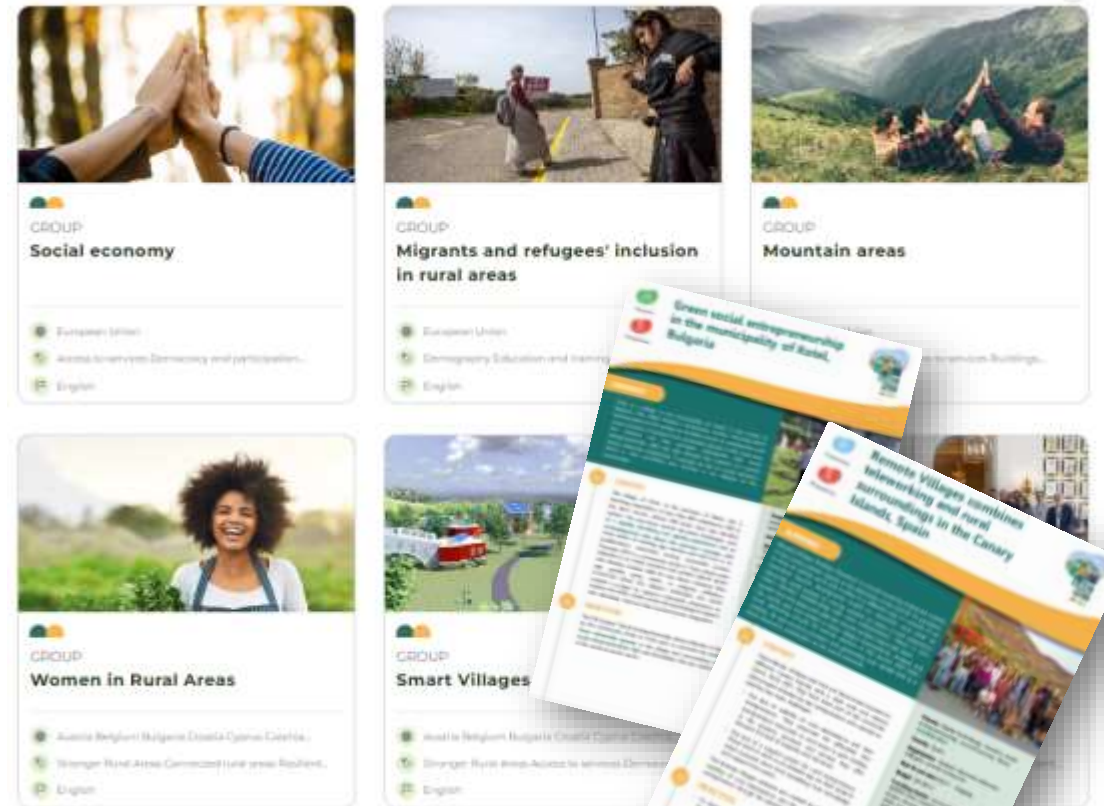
GROUP
Social economy

European Union
Access to services Democracy and participation...
English

GROUP
Migrants and refugees' inclusion in rural areas

European Union
Demography Education and training...
English

GROUP
Mountain areas

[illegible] services Buildings...

Green social entrepreneurship in the municipality of Ruen, Bulgaria

Remote Villages combines teleworking and rural surroundings in the Canary Islands, Spain

GROUP
Women in Rural Areas

Austria Belgium Bulgaria Croatia Cyprus Czechia...
Stronger Rural Areas Connected rural areas Resilient...
English

GROUP
Smart Villages

Austria Belgium Bulgaria Croatia Cyprus Czechia...
Stronger Rural Areas Access to services Democracy...
English